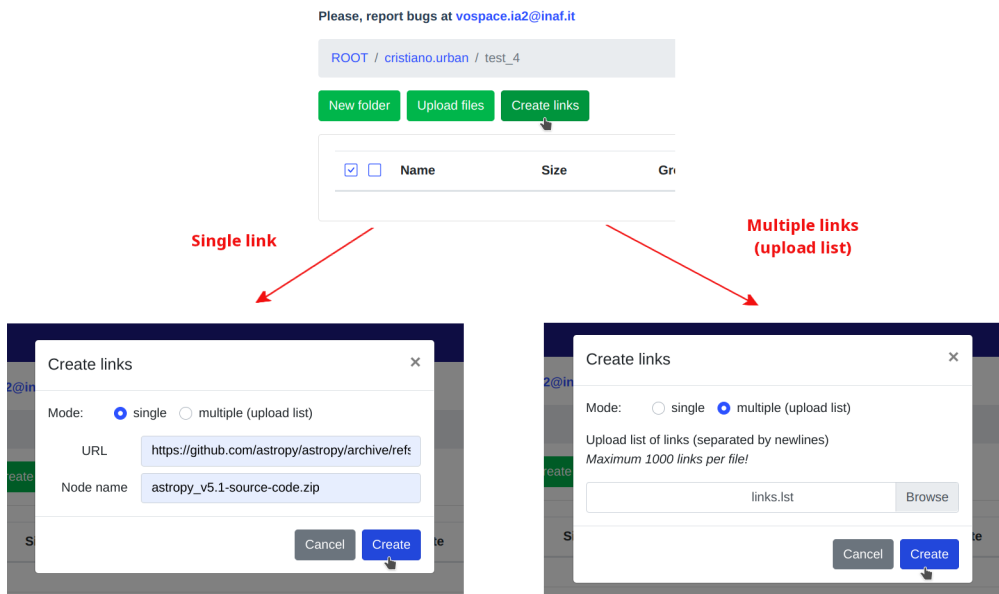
Please, report bugs at vospace.ia2@inaf.it

ROOT / cristiano.urban / test_4

New folder Upload files Create links

| | | Name | Size | Gr |
|---|---|---|---|---|

Single link

Multiple links (upload list)

2@in

eate

S

Create links ×

Mode: single multiple (upload list)

URL https://github.com/astropy/astropy/archive/refs

Node name astropy_v5.1-source-code.zip

Cancel Create

te

2@in

eate

S

Create links ×

Mode: single multiple (upload list)

Upload list of links (separated by newlines)

*Maximum 1000 links per file!*

links.lst Browse

Cancel Create

te